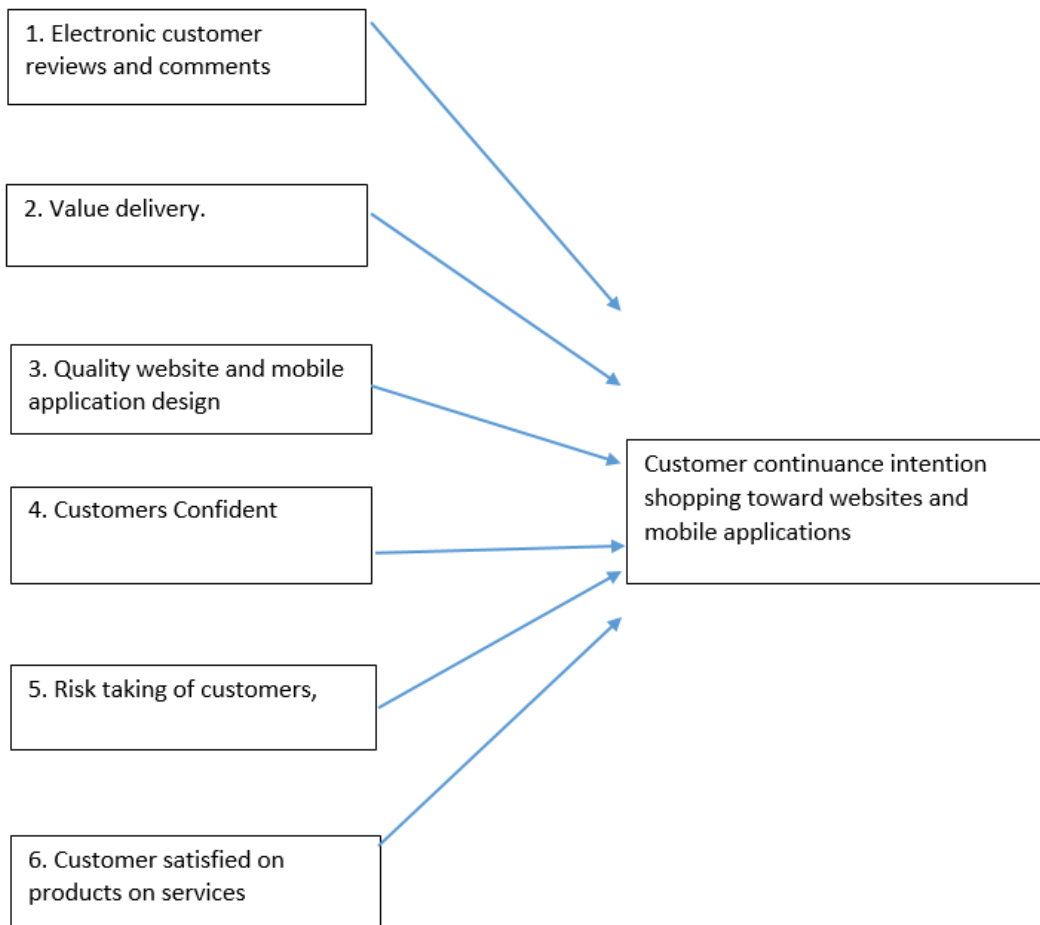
1. Electronic customer reviews and comments

2. Value delivery.

3. Quality website and mobile application design

4. Customers Confident

5. Risk taking of customers,

6. Customer satisfied on products on services

Customer continuance intention shopping toward websites and mobile applications